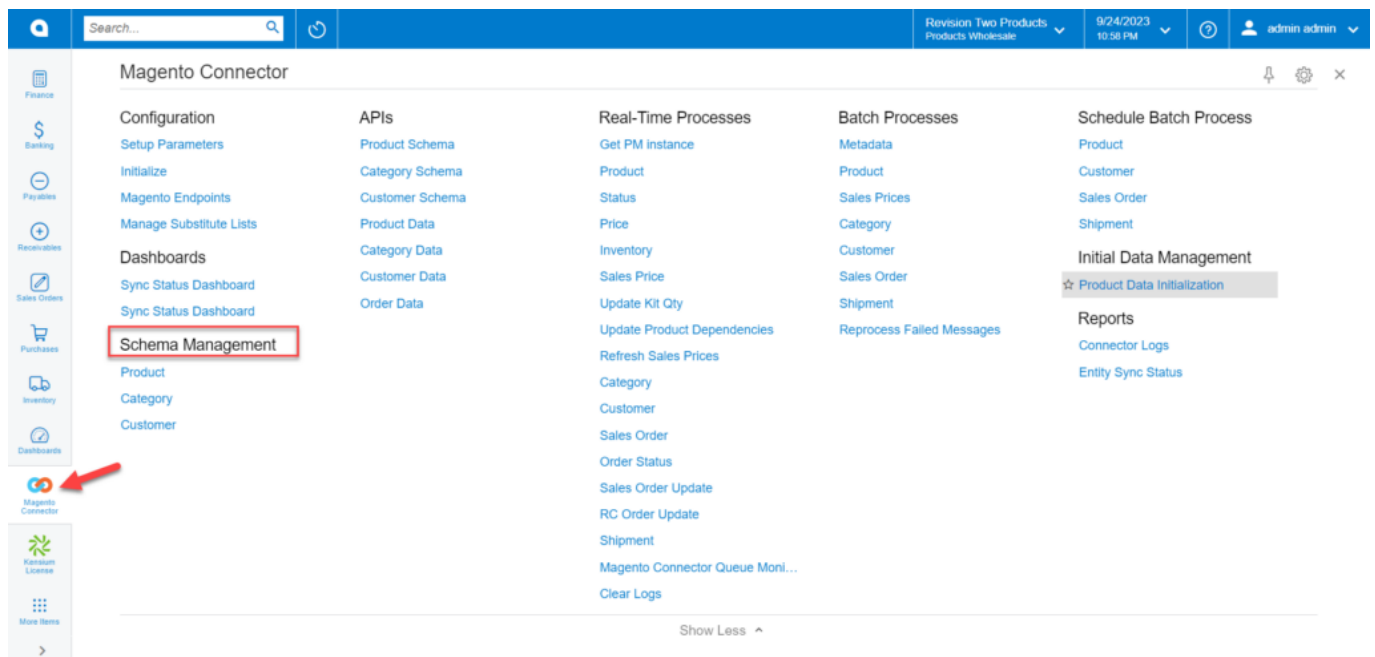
Search...

Revision Two Products
Products Wholesale

9/24/2023
10:58 PM

admin admin

Finance
Banking
Payables
Receivables
Sales Orders
Purchases
Inventory
Dashboards
Magento Connector
Kensium License
More Items

Magento Connector

Configuration
Setup Parameters
Initialize
Magento Endpoints
Manage Substitute Lists

Dashboards
Sync Status Dashboard
Sync Status Dashboard

Schema Management
Product
Category
Customer

APIs
Product Schema
Category Schema
Customer Schema
Product Data
Category Data
Customer Data
Order Data

Real-Time Processes
Get PM instance
Product
Status
Price
Inventory
Sales Price
Update Kit Qty
Update Product Dependencies
Refresh Sales Prices
Category
Customer
Sales Order
Order Status
Sales Order Update
RC Order Update
Shipment
Magento Connector Queue Moni...
Clear Logs

Batch Processes
Metadata
Product
Sales Prices
Category
Customer
Sales Order
Shipment
Reprocess Failed Messages

Schedule Batch Process
Product
Customer
Sales Order
Shipment

Initial Data Management
Product Data Initialization

Reports
Connector Logs
Entity Sync Status

Show Less